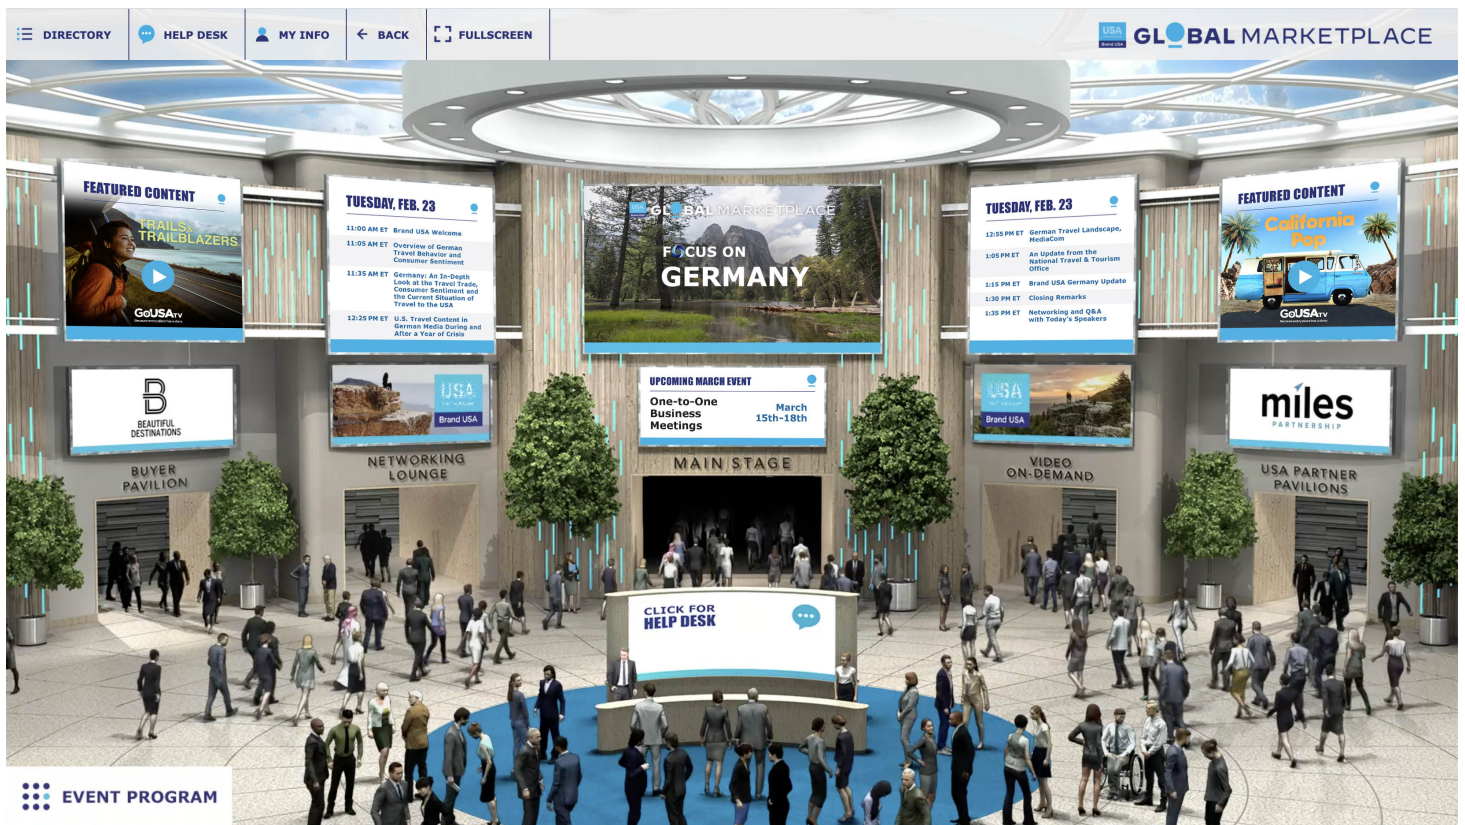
DIRECTORY HELP DESK MY INFO BACK FULLSCREEN

USA Brand USA GLOBAL MARKETPLACE

FEATURED CONTENT
TRAILS & TRAILBLAZERS
GoUSATV

TUESDAY, FEB. 23
11:00 AM ET Brand USA Welcome
11:05 AM ET Overview of German Travel Behavior and Consumer Sentiment
11:35 AM ET Germany: An In-Depth Look at the Travel Trade, Consumer Sentiment and the Current Situation of Travel to the USA
12:25 PM ET U.S. Travel Content in German Media During and After a Year of Crisis

GLOBAL MARKETPLACE
FOCUS ON GERMANY

TUESDAY, FEB. 23
12:55 PM ET German Travel Landscape, MediaCom
1:05 PM ET An Update from the National Travel & Tourism Office
1:15 PM ET Brand USA Germany Update
1:30 PM ET Closing Remarks
1:35 PM ET Networking and Q&A with Today's Speakers

FEATURED CONTENT
California Pop
GoUSATV

B
BEAUTIFUL DESTINATIONS

USA Brand USA

UPCOMING MARCH EVENT
One-to-One Business Meetings
March 15th-18th

USA Brand USA

miles
PARTNERSHIP

BUYER PAVILION

NETWORKING LOUNGE

MAIN STAGE

VIDEO ON-DEMAND

USA PARTNER PAVILIONS

CLICK FOR HELP DESK

EVENT PROGRAM